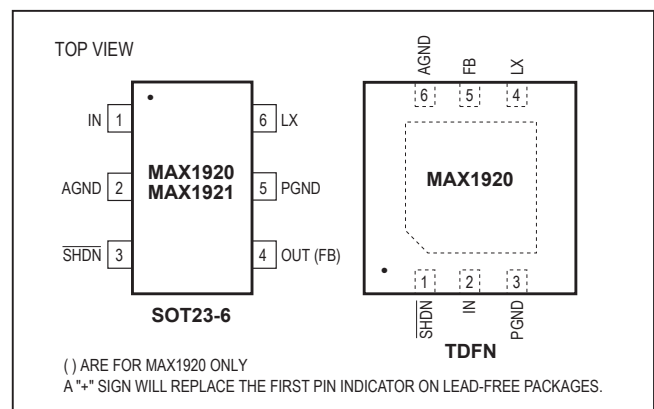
TOP VIEW

IN 1
AGND 2
$\overline{SHDN}$ 3

6 LX
5 PGND
4 OUT (FB)

MAX1920
MAX1921

SOT23-6

AGND FB LX
6 5 4

MAX1920

1 2 3
$\overline{SHDN}$ IN PGND

TDFN

( ) ARE FOR MAX1920 ONLY
A "+" SIGN WILL REPLACE THE FIRST PIN INDICATOR ON LEAD-FREE PACKAGES.